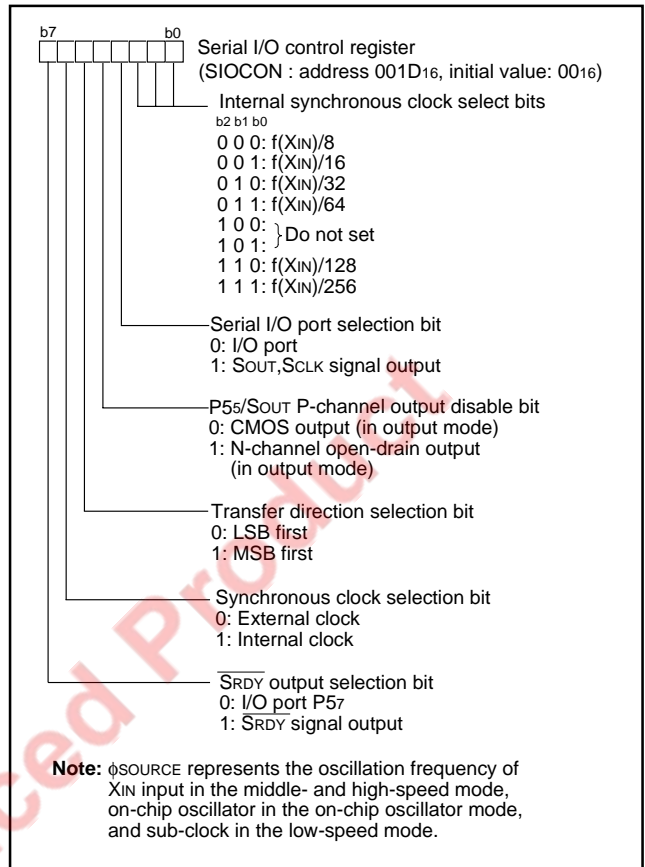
b7 b0

Serial I/O control register
(SIOCON : address 001D$_{16}$, initial value: 00$_{16}$)

Internal synchronous clock select bits
b2 b1 b0
0 0 0: f(X$_{IN}$)/8
0 0 1: f(X$_{IN}$)/16
0 1 0: f(X$_{IN}$)/32
0 1 1: f(X$_{IN}$)/64
1 0 0:
1 0 1: Do not set
1 1 0: f(X$_{IN}$)/128
1 1 1: f(X$_{IN}$)/256

Serial I/O port selection bit
0: I/O port
1: S$_{OUT}$,S$_{CLK}$ signal output

P5$_5$/S$_{OUT}$ P-channel output disable bit
0: CMOS output (in output mode)
1: N-channel open-drain output (in output mode)

Transfer direction selection bit
0: LSB first
1: MSB first

Synchronous clock selection bit
0: External clock
1: Internal clock

$\overline{S_{RDY}}$ output selection bit
0: I/O port P5$_7$
1: $\overline{S_{RDY}}$ signal output

Note: $\phi$SOURCE represents the oscillation frequency of X$_{IN}$ input in the middle- and high-speed mode, on-chip oscillator in the on-chip oscillator mode, and sub-clock in the low-speed mode.